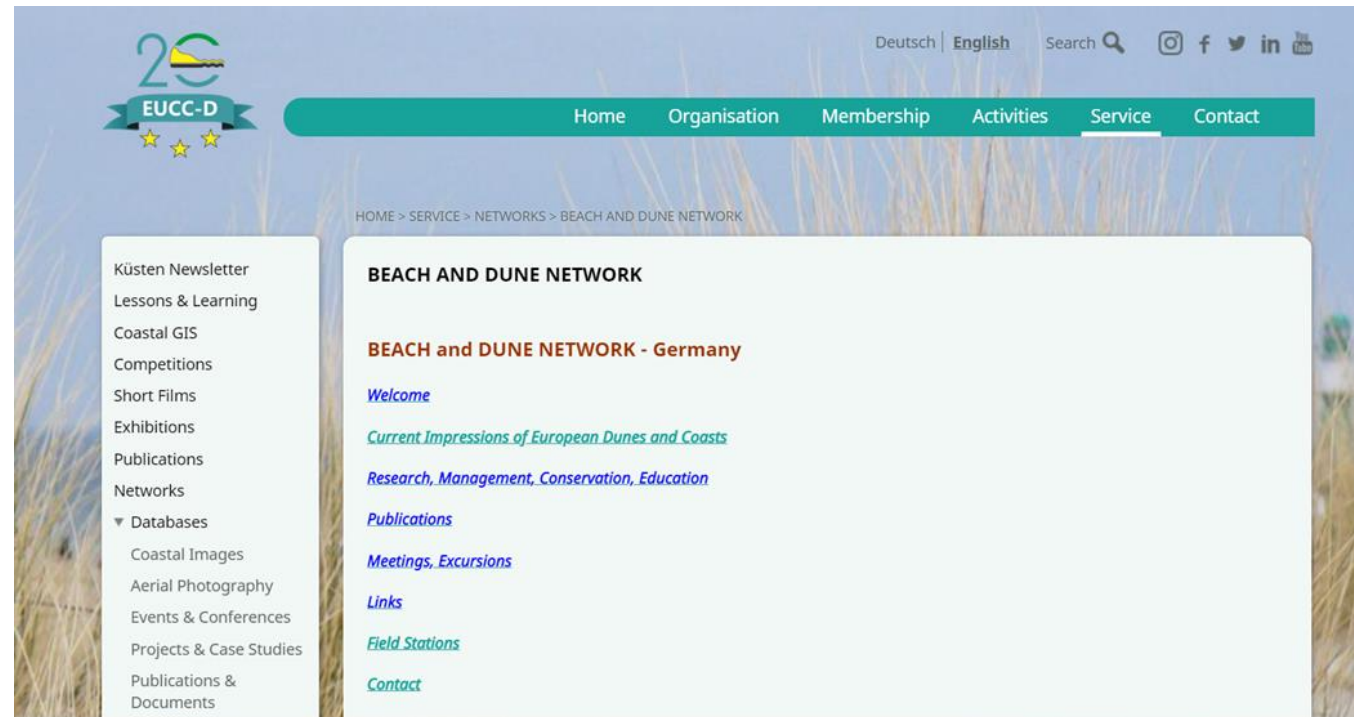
EUCC-D

Deutsch | English Search

Home Organisation Membership Activities Service Contact

HOME > SERVICE > NETWORKS > BEACH AND DUNE NETWORK

Küsten Newsletter
Lessons & Learning
Coastal GIS
Competitions
Short Films
Exhibitions
Publications
Networks
Databases
Coastal Images
Aerial Photography
Events & Conferences
Projects & Case Studies
Publications & Documents

BEACH AND DUNE NETWORK

BEACH and DUNE NETWORK - Germany

Welcome

Current Impressions of European Dunes and Coasts

Research, Management, Conservation, Education

Publications

Meetings, Excursions

Links

Field Stations

Contact